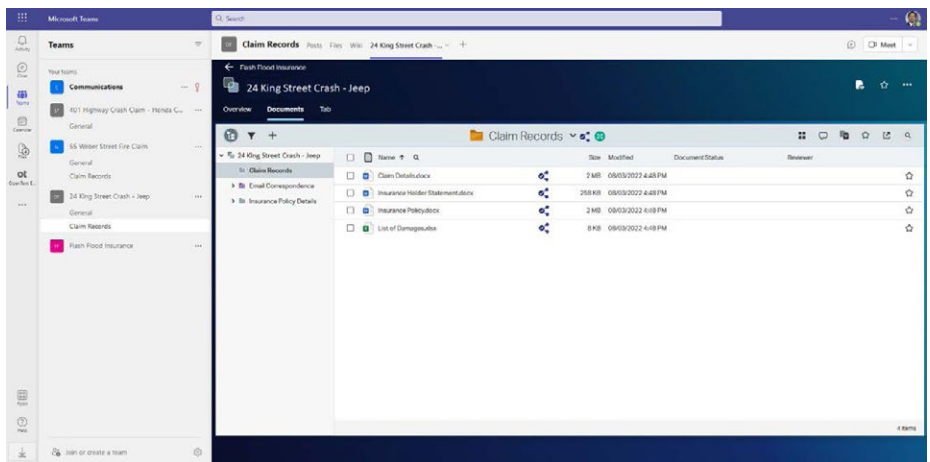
Microsoft Teams

Search

Activity
Chat
Teams
Calendar
Calls
ot
OpenText E...
...
Apps
Help

Teams

Your teams

Communications

401 Highway Crash Claim - Honda C...

General

55 Weber Street Fire Claim

General

Claim Records

24 King Street Crash - Jeep

General

Claim Records

Flash Flood Insurance

Join or create a team

Claim Records Posts Files Wiki 24 King Street Crash - ... +

Meet

← Flash Flood Insurance

24 King Street Crash - Jeep

Overview Documents Tab

Claim Records

24 King Street Crash - Jeep
Claim Records
Email Correspondence
Insurance Policy Details

| Name ↑ | Size | Modified | Document Status | Reviewer |
|---|---|---|---|---|
| Claim Details.docx | 2 MB | 08/03/2022 4:48 PM | | |
| Insurance Holder Statement.docx | 258 KB | 08/03/2022 4:48 PM | | |
| Insurance Policy.docx | 2 MB | 08/03/2022 4:48 PM | | |
| List of Damages.xlsx | 8 KB | 08/03/2022 4:48 PM | | |

4 items